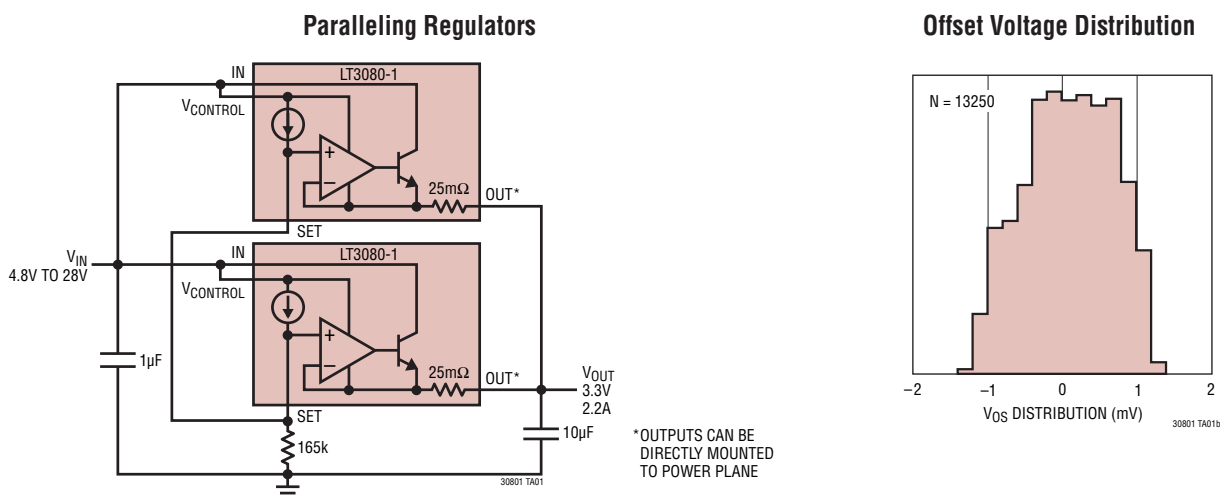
Paralleling Regulators

IN
LT3080-1
$V_{CONTROL}$
+
−
25mΩ
OUT*
SET
$V_{IN}$
4.8V TO 28V
IN
LT3080-1
$V_{CONTROL}$
+
−
1µF
25mΩ
OUT*
$V_{OUT}$
3.3V
2.2A
SET
10µF
165k
*OUTPUTS CAN BE DIRECTLY MOUNTED TO POWER PLANE
30801 TA01

Offset Voltage Distribution

N = 13250
−2
−1
0
1
2
$V_{OS}$ DISTRIBUTION (mV)
30801 TA01b